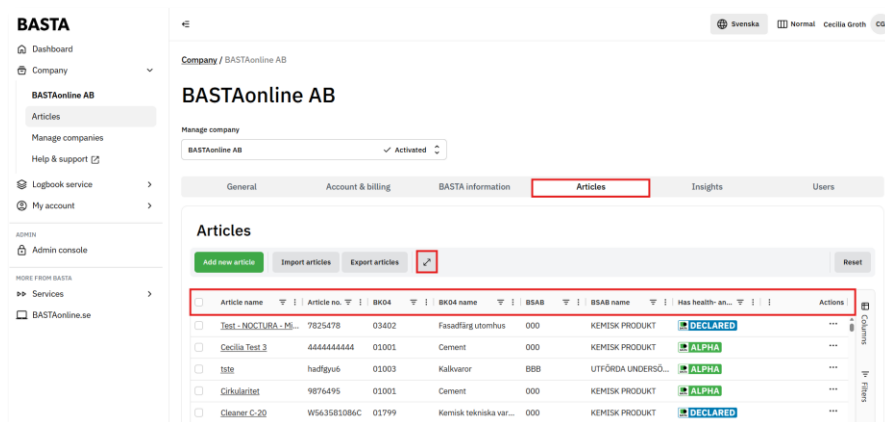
BASTA

Dashboard
Company
BASTAonline AB
Articles
Manage companies
Help & support
Logbook service
My account

ADMIN
Admin console

MORE FROM BASTA
Services
BASTAonline.se

Svenska
Normal Cecilia Groth CG

Company / BASTAonline AB

BASTAonline AB

Manage company
BASTAonline AB ✓ Activated

General | Account & billing | BASTA information | Articles | Insights | Users

Articles

Add new article | Import articles | Export articles | Reset

| Article name | Article no. | BK04 | BK04 name | BSAB | BSAB name | Has health- an... | Actions |
|---|---|---|---|---|---|---|---|
| Test - NOCTURA - Mi... | 7825478 | 03402 | Fasadfärg utomhus | 000 | KEMISK PRODUKT | DECLARED | ··· |
| Cecilia Test 3 | 4444444444 | 01001 | Cement | 000 | KEMISK PRODUKT | ALPHA | ··· |
| tste | hadfgyu6 | 01003 | Kalkvaror | BBB | UTFÖRDA UNDERSÖ... | ALPHA | ··· |
| Cirkularitet | 9876495 | 01001 | Cement | 000 | KEMISK PRODUKT | ALPHA | ··· |
| Cleaner C-20 | W563581086C | 01799 | Kemisk tekniska var... | 000 | KEMISK PRODUKT | DECLARED | ··· |

Columns
Filters